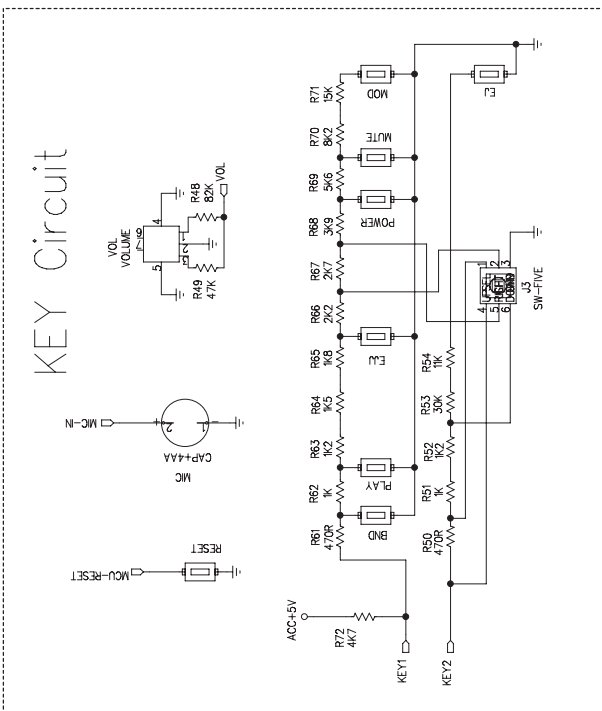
KEY Circuit

VOL
VOLUME
4
5
R48
82K
VOL
R49
47K

MIC-IN
CAP+4AA
MIC

RESET
MCU-RESET

ACC+5V
R72
4K7
KEY1
KEY2

R61
470R
BND
R62
1K
PLAY
R63
1K2
R64
1K5
R65
1K8
EJJ
R66
2K2
R67
2K7
R68
3K9
POWER
R69
5K6
R70
8K2
MUTE
R71
15K
MOD
EJ

R50
470R
R51
1K
R52
1K2
R53
30K
R54
11K

J3
SW-FIVE
1
2
3
4
5
6